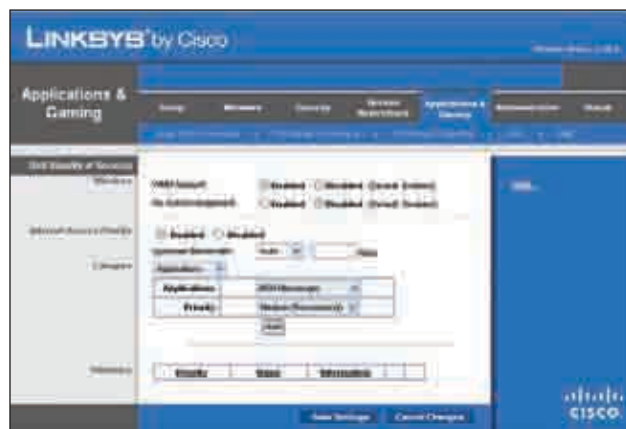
LINKSYS by Cisco

Applications & Gaming

Setup | Wireless | Security | Access Restrictions | Applications & Gaming | Administration | Status

QoS (Quality of Service)

Wireless

WMM Support: Enabled Disabled (Default: Enabled)

No Acknowledgement: Enabled Disabled (Default: Disabled)

Enabled Disabled

Upstream Bandwidth: Auto Kbps

Category

Application

Application: MSN Messenger

Priority: Medium (Recommend)

Add

Summary

Priority | Name | Information

Help...

Save Settings | Cancel Changes

cisco